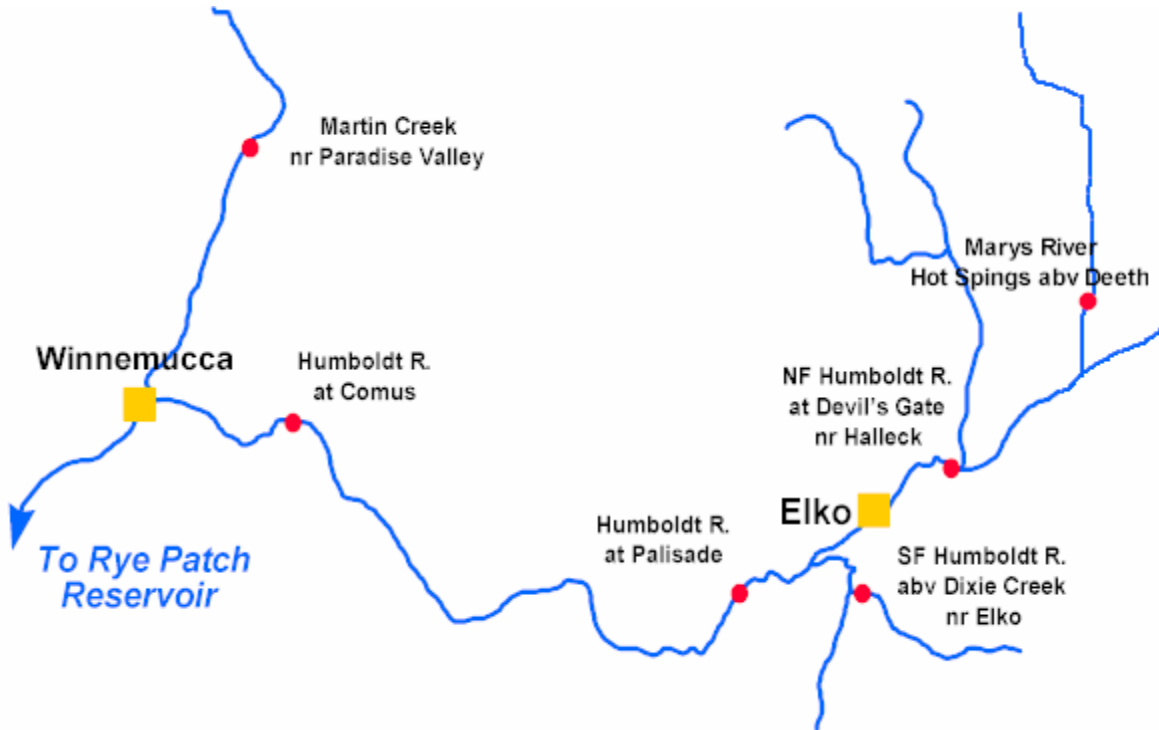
Martin Creek
nr Paradise Valley

Marys River
Hot Spings abv Deeth

Winnemucca

Humboldt R.
at Comus

NF Humboldt R.
at Devil's Gate
nr Halleck

Elko

Humboldt R.
at Palisade

SF Humboldt R.
abv Dixie Creek
nr Elko

To Rye Patch
Reservoir